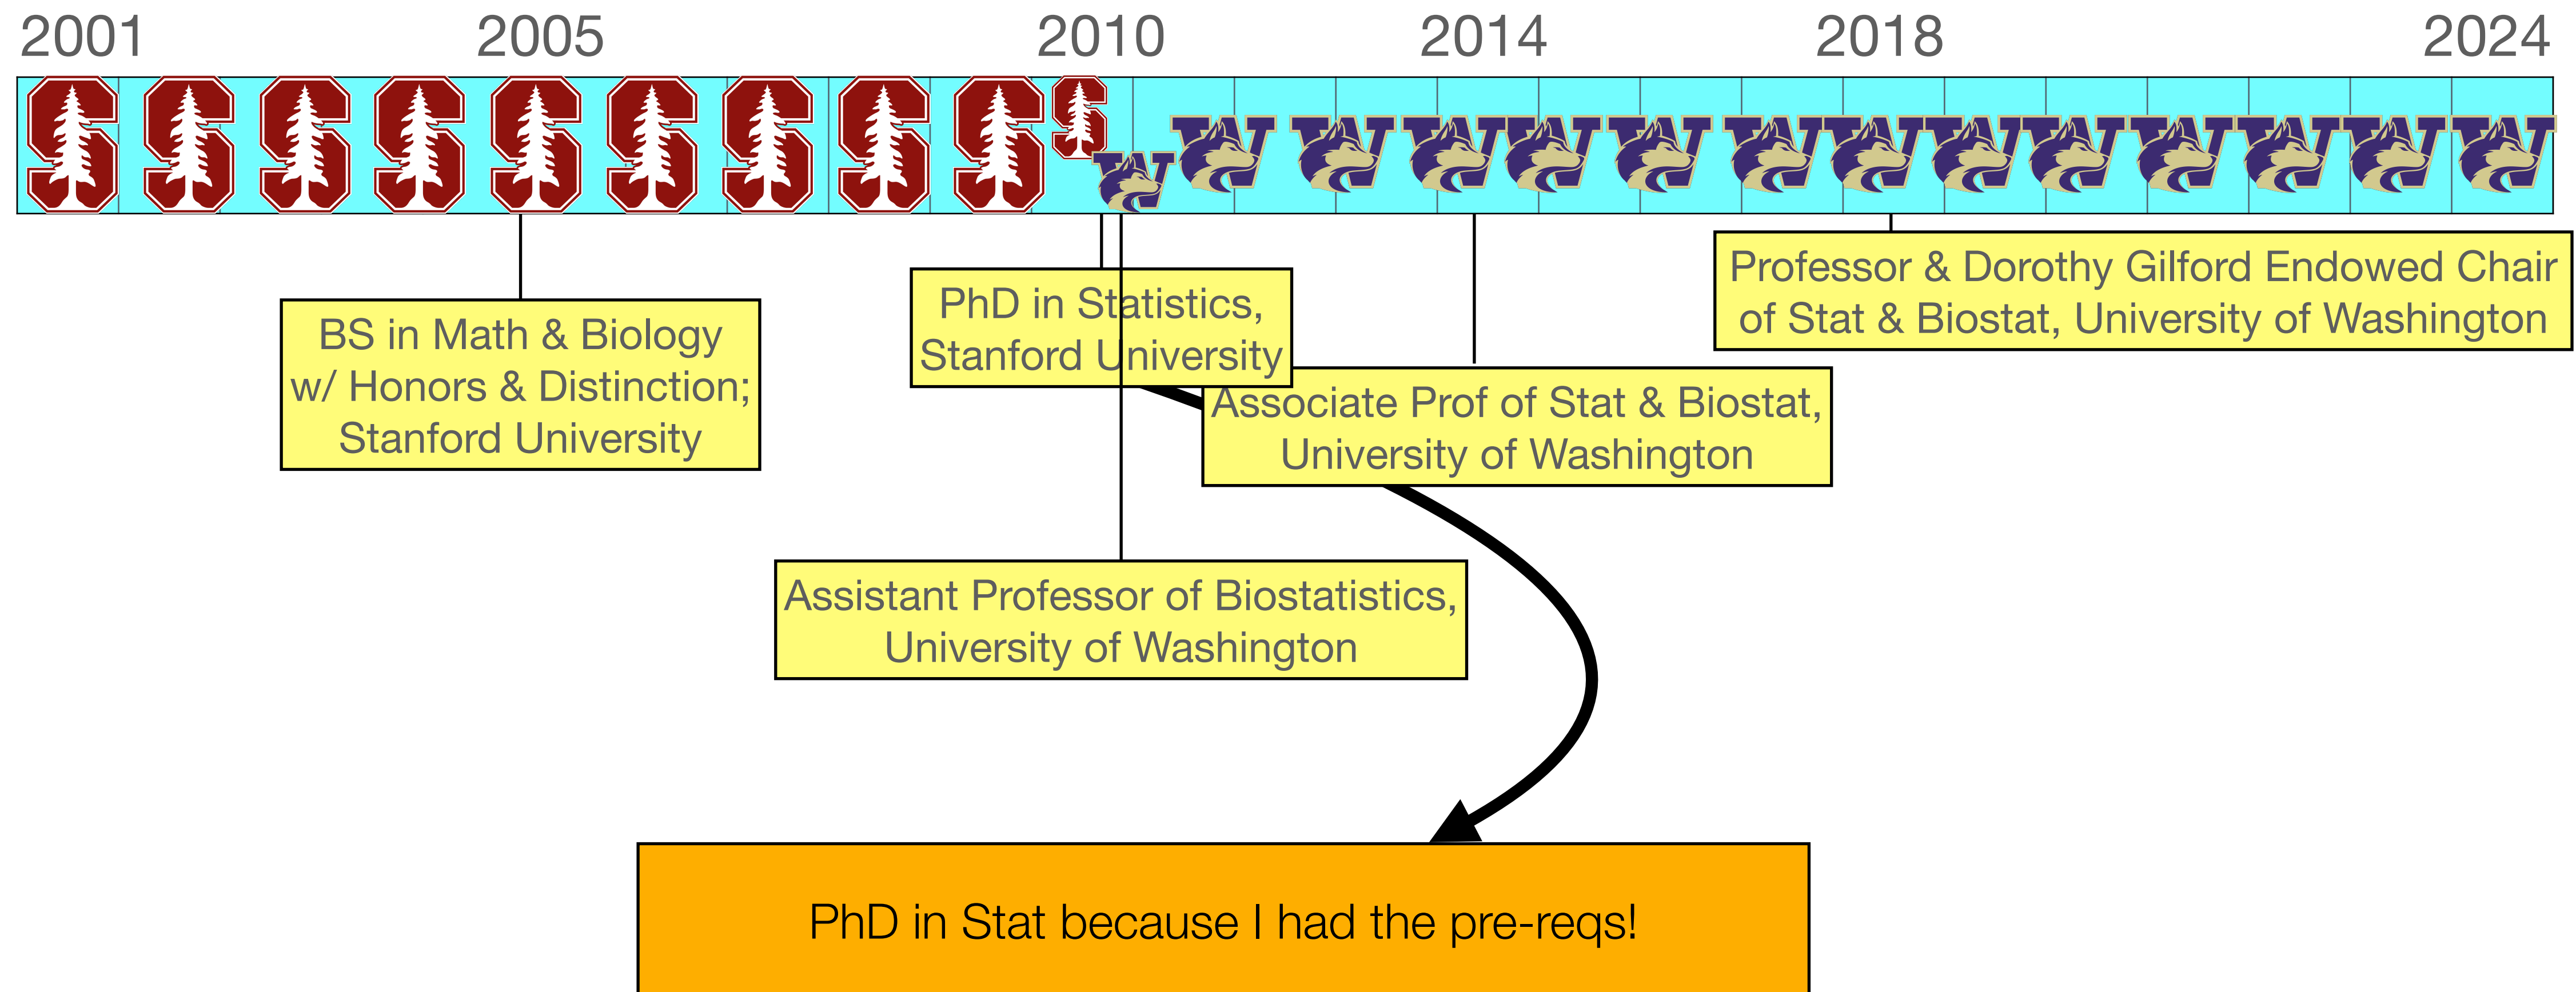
2001 2005 2010 2014 2018 2024

BS in Math & Biology w/ Honors & Distinction; Stanford University

PhD in Statistics, Stanford University

Associate Prof of Stat & Biostat, University of Washington

Professor & Dorothy Gilford Endowed Chair of Stat & Biostat, University of Washington

Assistant Professor of Biostatistics, University of Washington

PhD in Stat because I had the pre-reqs!